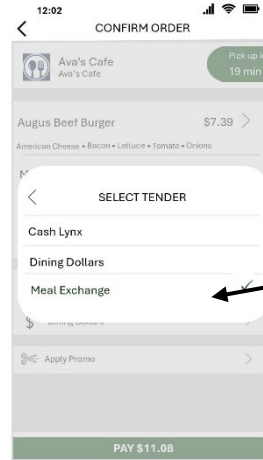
12:02

CONFIRM ORDER

Ava's Cafe
Ava's Cafe

Pick up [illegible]
19 min

Augus Beef Burger $7.39

American Cheese • Bacon • Lettuce • Tomato • Onions

SELECT TENDER

Cash Lynx

Dining Dollars

Meal Exchange

Dining Dollars

Apply Promo

PAY $11.08